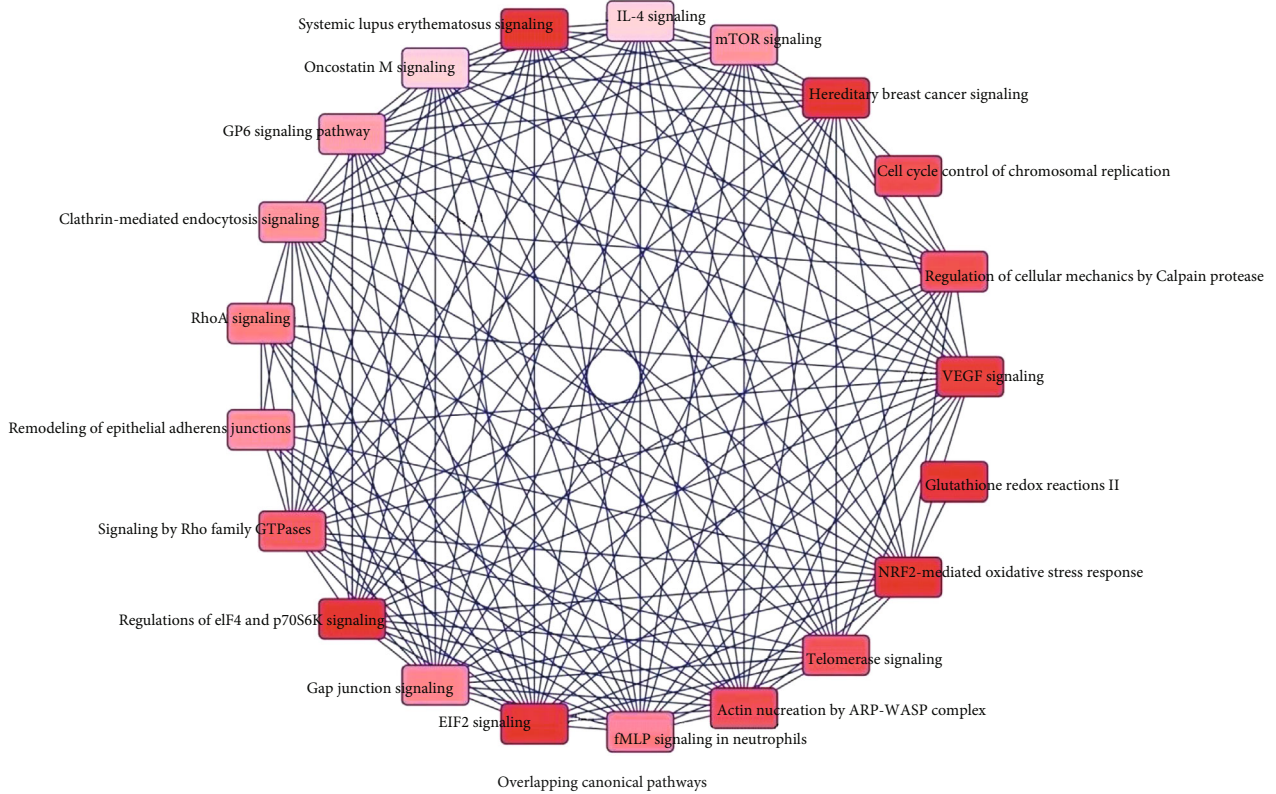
IL-4 signaling
Systemic lupus erythematosus signaling
mTOR signaling
Oncostatin M signaling
Hereditary breast cancer signaling
GP6 signaling pathway
Cell cycle control of chromosomal replication
Clathrin-mediated endocytosis signaling
Regulation of cellular mechanics by Calpain protease
RhoA signaling
VEGF signaling
Remodeling of epithelial adherens junctions
Glutathione redox reactions II
Signaling by Rho family GTPases
NRF2-mediated oxidative stress response
Regulations of elF4 and p70S6K signaling
Telomerase signaling
Gap junction signaling
Actin nucreation by ARP-WASP complex
EIF2 signaling
fMLP signaling in neutrophils
Overlapping canonical pathways